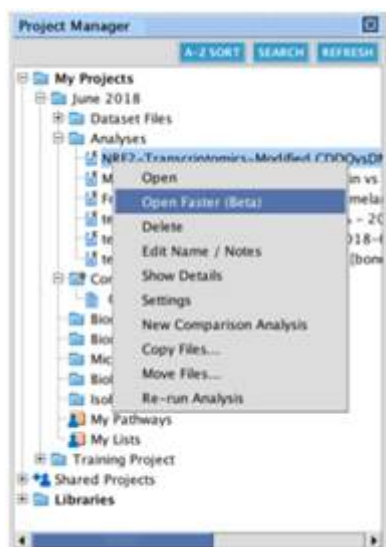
Project Manager

A-Z SORT SEARCH REFRESH

My Projects
June 2018
Dataset Files
Analyses
NRF2-Transcriptomics-Modified CDDOvsDM
M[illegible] in vs
Fo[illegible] mela
te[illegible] s - 20
te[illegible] 018-
te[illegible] [bon
Co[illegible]
Bio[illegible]
Bio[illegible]
Mic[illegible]
Bio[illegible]
Isol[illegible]
My Pathways
My Lists
Training Project
Shared Projects
Libraries

Open
Open Faster (Beta)
Delete
Edit Name / Notes
Show Details
Settings
New Comparison Analysis
Copy Files...
Move Files...
Re-run Analysis